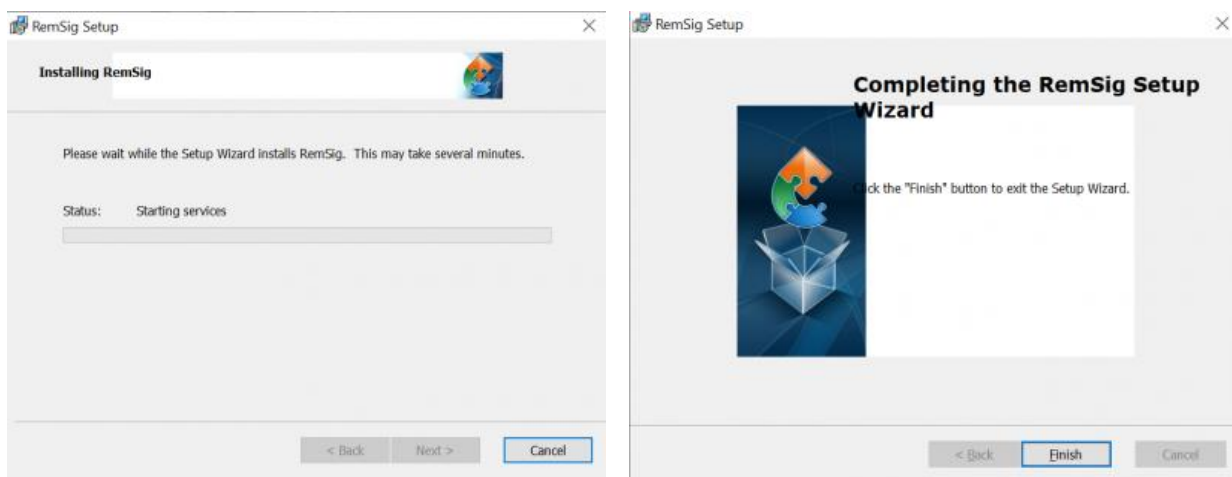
RemSig Setup

Installing RemSig

Please wait while the Setup Wizard installs RemSig. This may take several minutes.

Status: Starting services

< Back Next > Cancel

RemSig Setup

Completing the RemSig Setup Wizard

ck the "Finish" button to exit the Setup Wizard.

< Back Finish Cancel